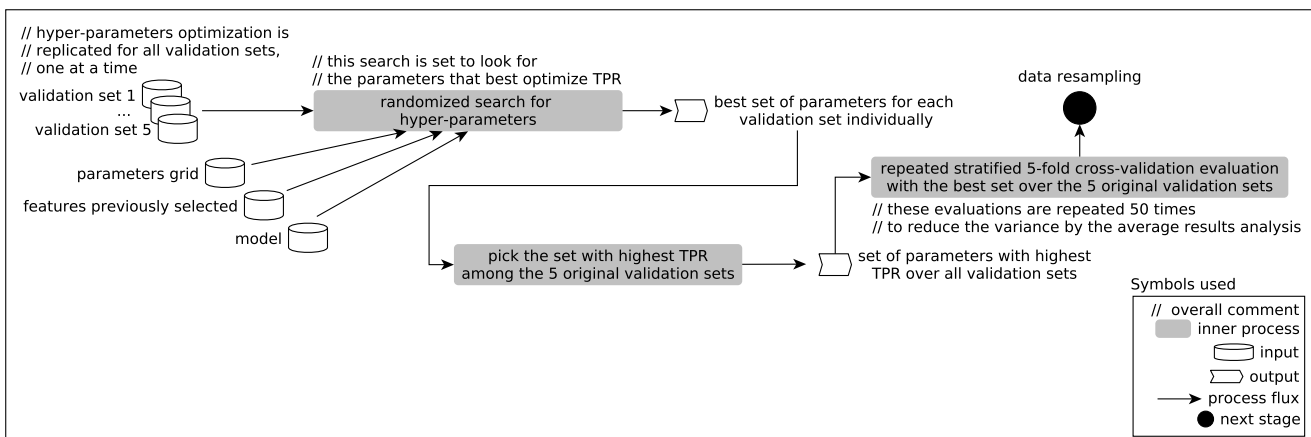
// hyper-parameters optimization is
// replicated for all validation sets,
// one at a time

validation set 1
...
validation set 5

// this search is set to look for
// the parameters that best optimize TPR

randomized search for hyper-parameters

best set of parameters for each validation set individually

parameters grid

features previously selected

model

data resampling

repeated stratified 5-fold cross-validation evaluation with the best set over the 5 original validation sets

// these evaluations are repeated 50 times
// to reduce the variance by the average results analysis

pick the set with highest TPR among the 5 original validation sets

set of parameters with highest TPR over all validation sets

Symbols used
// overall comment
inner process
input
output
process flux
next stage